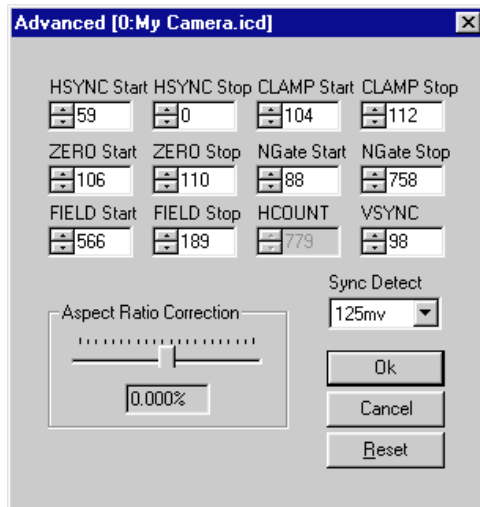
Advanced [0:My Camera.icd]

HSYNC Start 59
HSYNC Stop 0
CLAMP Start 104
CLAMP Stop 112
ZERO Start 106
ZERO Stop 110
NGate Start 88
NGate Stop 758
FIELD Start 566
FIELD Stop 189
HCOUNT 779
VSYNC 98

Sync Detect
125mv

Aspect Ratio Correction
0.000%

Ok
Cancel
Reset